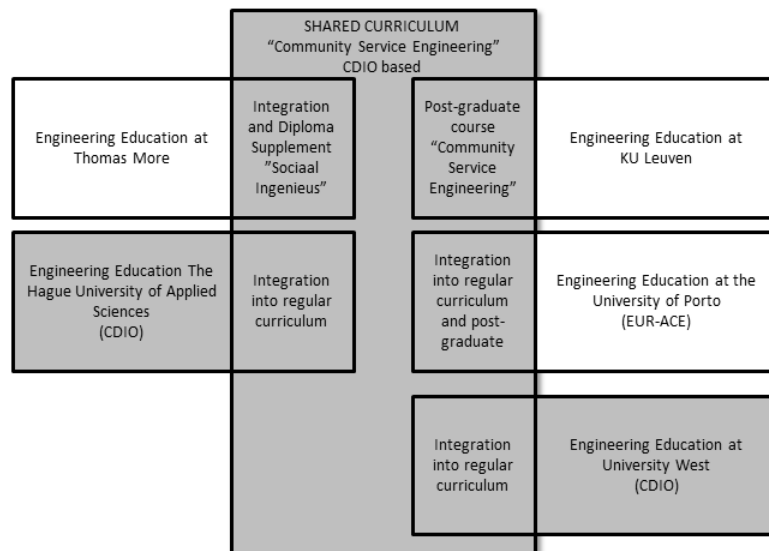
SHARED CURRICULUM
"Community Service Engineering"
CDIO based

Engineering Education at Thomas More

Integration and Diploma Supplement "Sociaal Ingenieus"

Post-graduate course "Community Service Engineering"

Engineering Education at KU Leuven

Engineering Education The Hague University of Applied Sciences (CDIO)

Integration into regular curriculum

Integration into regular curriculum and post-graduate

Engineering Education at the University of Porto (EUR-ACE)

Integration into regular curriculum

Engineering Education at University West (CDIO)